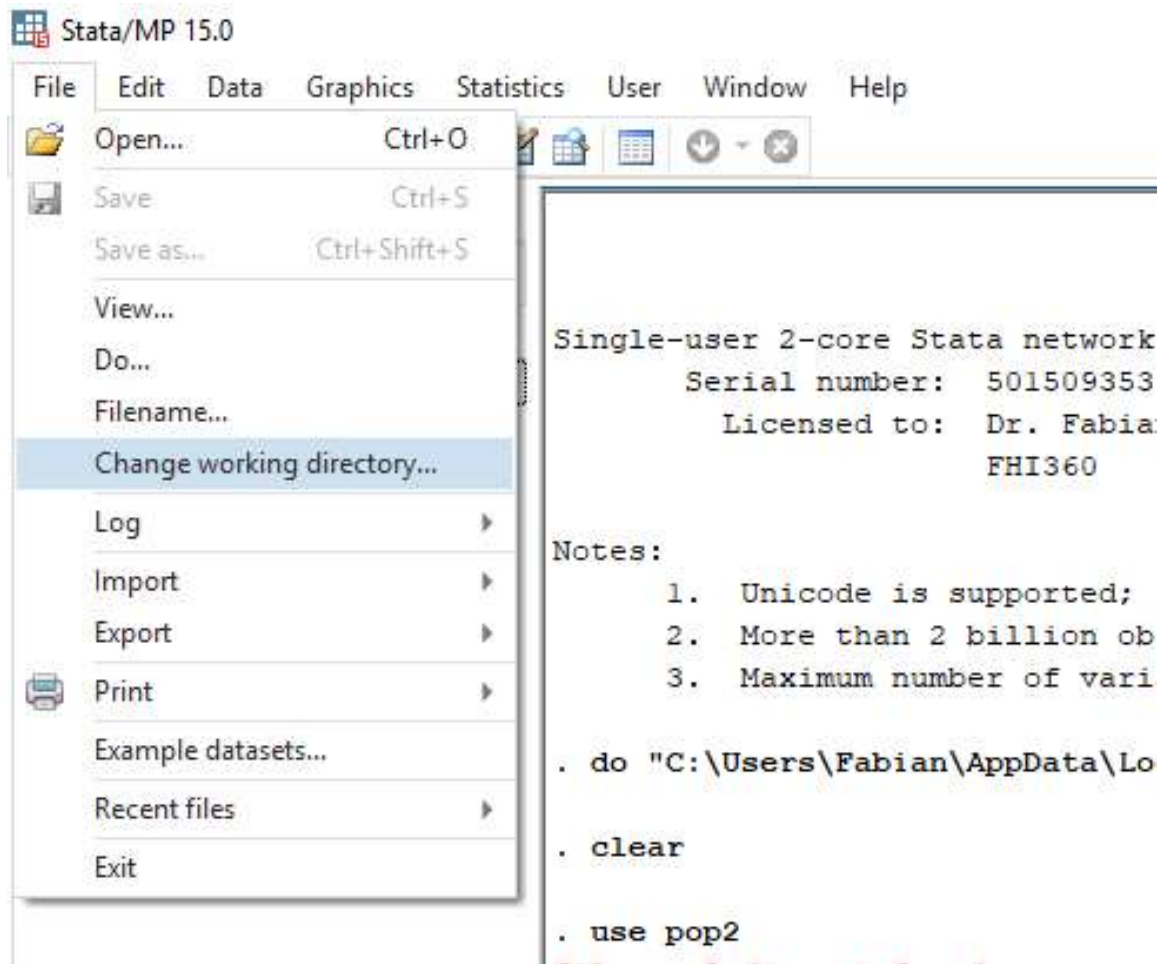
Stata/MP 15.0

File Edit Data Graphics Statistics User Window Help

Open... Ctrl+O
Save Ctrl+S
Save as... Ctrl+Shift+S
View...
Do...
Filename...
Change working directory...
Log
Import
Export
Print
Example datasets...
Recent files
Exit

Single-user 2-core Stata network
Serial number: 501509353
Licensed to: Dr. Fabia
FHI360

Notes:
1. Unicode is supported;
2. More than 2 billion ob
3. Maximum number of vari

. do "C:\Users\Fabian\AppData\Lo

. clear

. use pop2